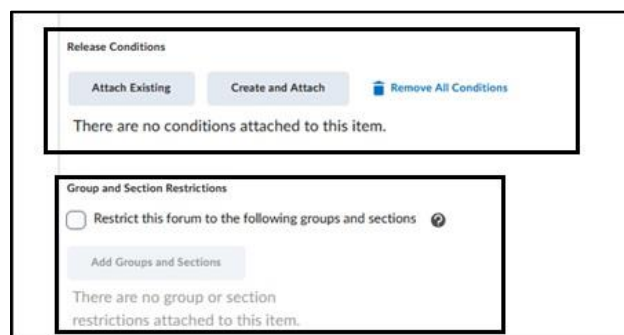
Release Conditions

Attach Existing

Create and Attach

Remove All Conditions

There are no conditions attached to this item.

Group and Section Restrictions

Restrict this forum to the following groups and sections

Add Groups and Sections

There are no group or section restrictions attached to this item.